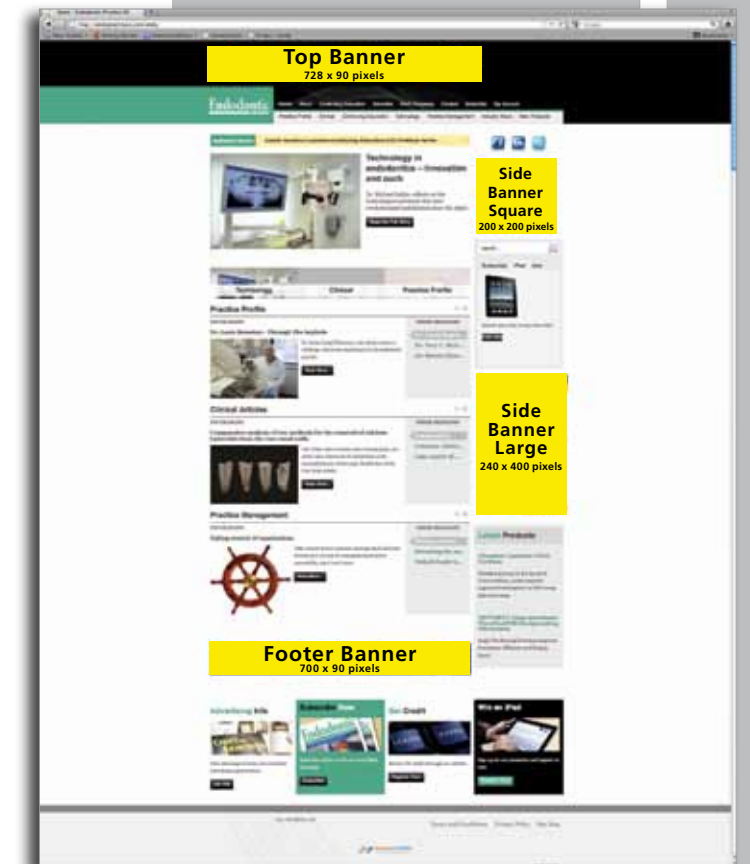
Top Banner
728 x 90 pixels

Endodontic

Technology in endodontics – innovation and such

Side Banner Square
200 x 200 pixels

Technology
Clinical
Practice Profile

Practice Profile

Side Banner Large
240 x 400 pixels

Clinical Articles

Practice Management

Latest Products

Footer Banner
700 x 90 pixels

Advertising Info
Subscribe Now
Get Credit
Win an iPad